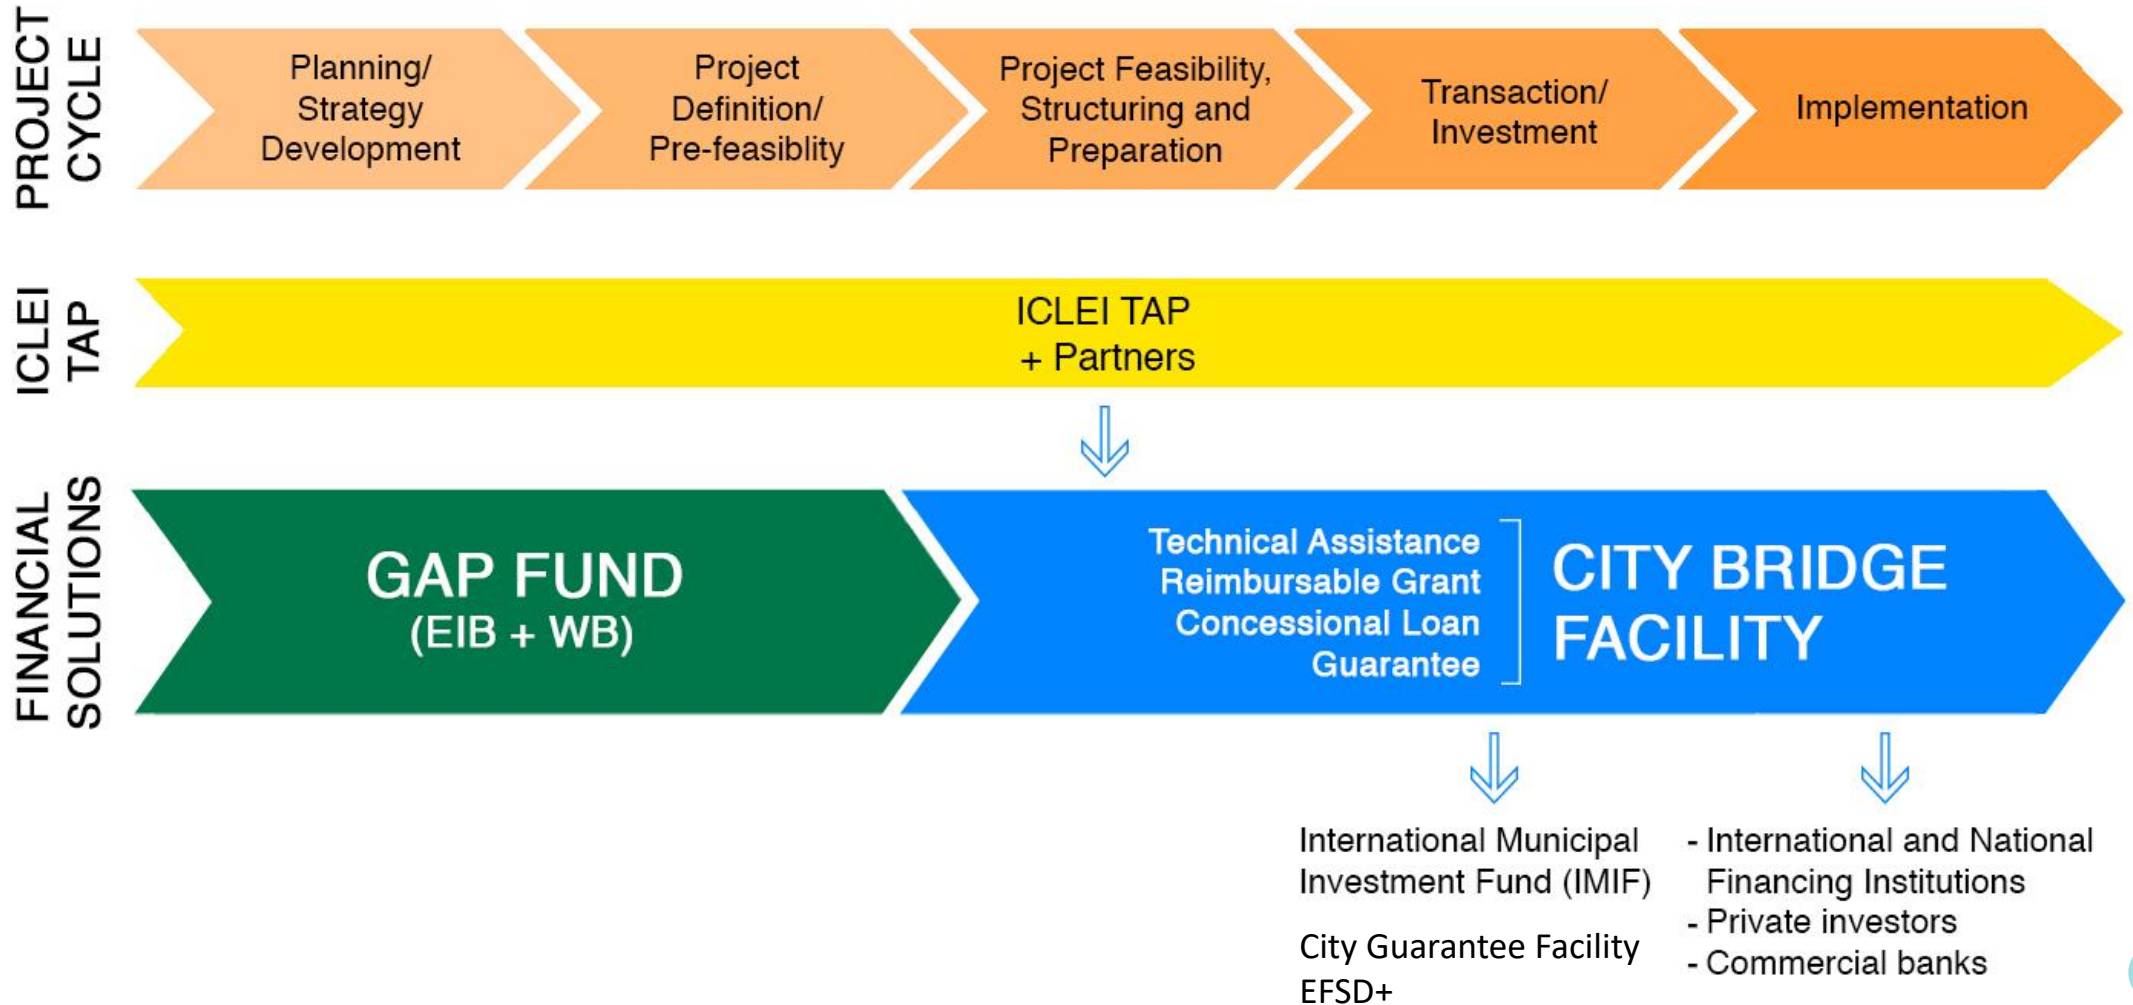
PROJECT CYCLE

Planning/ Strategy Development

Project Definition/ Pre-feasiblity

Project Feasibility, Structuring and Preparation

Transaction/ Investment

Implementation

ICLEI TAP

ICLEI TAP + Partners

FINANCIAL SOLUTIONS

GAP FUND (EIB + WB)

Technical Assistance
Reimbursable Grant
Concessional Loan
Guarantee

CITY BRIDGE FACILITY

International Municipal Investment Fund (IMIF)

City Guarantee Facility EFSD+

- International and National Financing Institutions
- Private investors
- Commercial banks